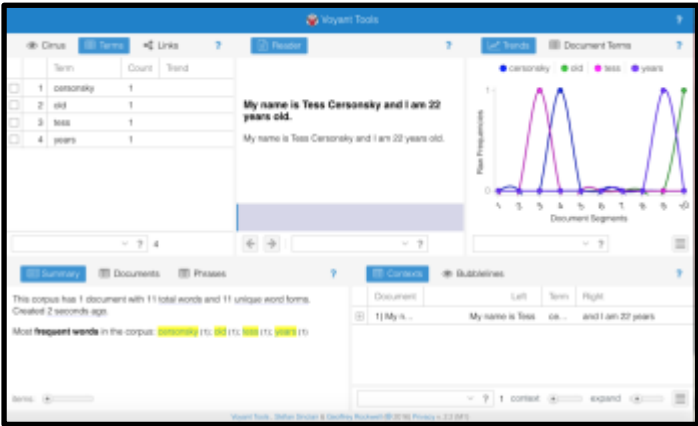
Voyant Tools

?

Cirrus | Terms | Links | ?

| | | Term | Count | Trend |
|---|---|---|---|---|
| | 1 | cersonsky | 1 | |
| | 2 | old | 1 | |
| | 3 | tess | 1 | |
| | 4 | years | 1 | |

? 4

Reader | ?

My name is Tess Cersonsky and I am 22 years old.

My name is Tess Cersonsky and I am 22 years old.

?

Trends | Document Terms | ?

cersonsky old tess years

Raw Frequencies

1

0

1 2 3 4 5 6 7 8 9 10

Document Segments

?

Summary | Documents | Phrases | ?

This corpus has 1 document with 11 total words and 11 unique word forms. Created 2 seconds ago.

Most frequent words in the corpus: cersonsky (1); old (1); tess (1); years (1)

Items:

Contexts | Bubblelines | ?

| | Document | Left | Term | Right |
|---|---|---|---|---|
| | 1) My n... | My name is Tess | ce... | and I am 22 years |

? 1 context expand

Voyant Tools, Stéfan Sinclair & Geoffrey Rockwell (© 2016) Privacy v. 2.2 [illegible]